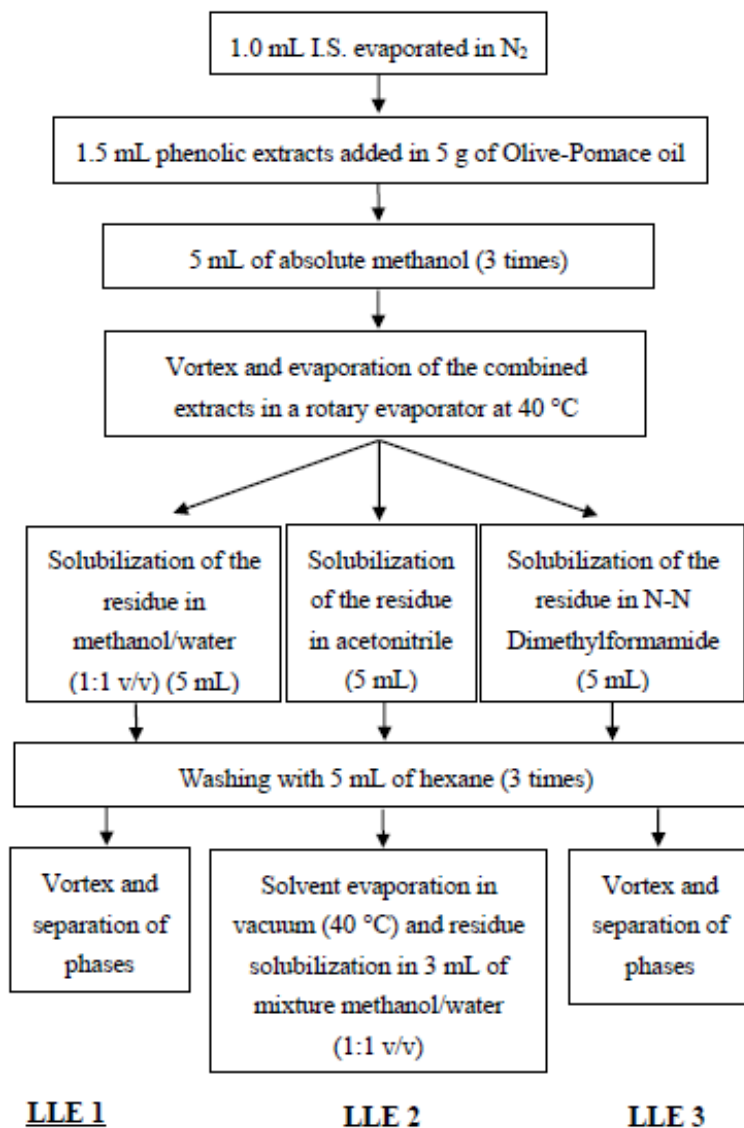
1.0 mL I.S. evaporated in $N_2$

1.5 mL phenolic extracts added in 5 g of Olive-Pomace oil

5 mL of absolute methanol (3 times)

Vortex and evaporation of the combined extracts in a rotary evaporator at 40 °C

Solubilization of the residue in methanol/water (1:1 v/v) (5 mL)

Solubilization of the residue in acetonitrile (5 mL)

Solubilization of the residue in N-N Dimethylformamide (5 mL)

Washing with 5 mL of hexane (3 times)

Vortex and separation of phases

Solvent evaporation in vacuum (40 °C) and residue solubilization in 3 mL of mixture methanol/water (1:1 v/v)

Vortex and separation of phases

LLE 1

LLE 2

LLE 3